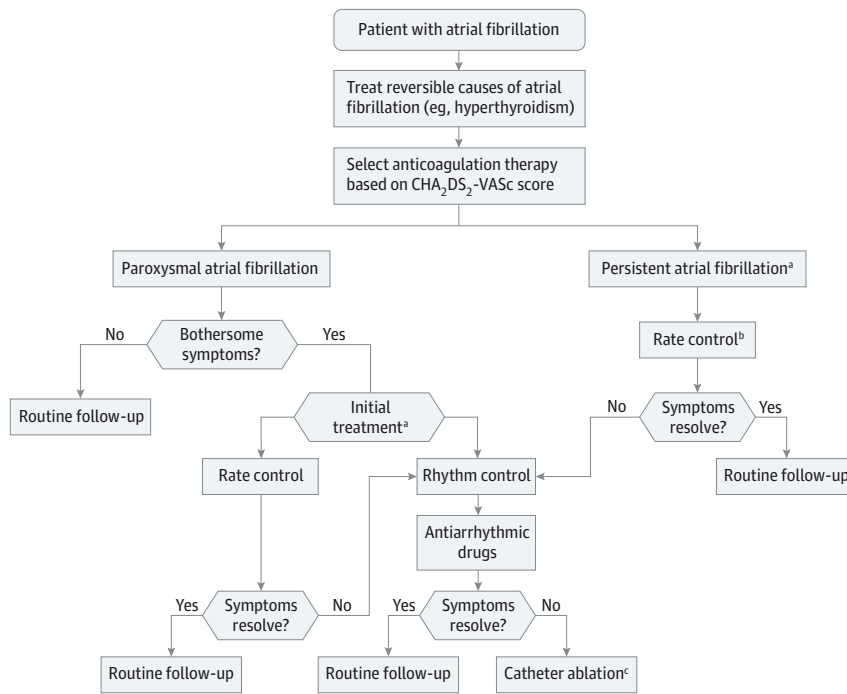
Patient with atrial fibrillation

Treat reversible causes of atrial fibrillation (eg, hyperthyroidism)

Select anticoagulation therapy based on $CHA_2DS_2$-VASc score

Paroxysmal atrial fibrillation

Persistent atrial fibrillation$^a$

No

Bothersome symptoms?

Yes

Rate control$^b$

Routine follow-up

Initial treatment$^a$

No

Symptoms resolve?

Yes

Rate control

Rhythm control

Routine follow-up

Antiarrhythmic drugs

Yes

Symptoms resolve?

No

Yes

Symptoms resolve?

No

Routine follow-up

Routine follow-up

Catheter ablation$^c$